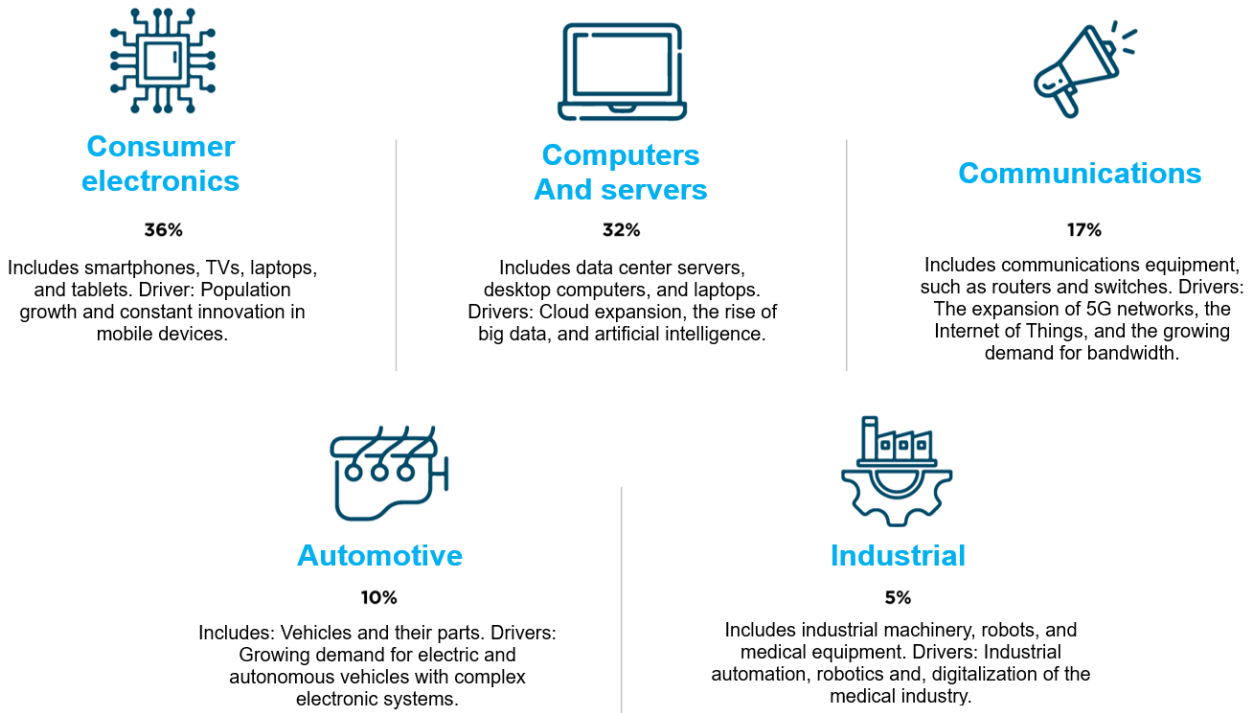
Consumer electronics

36%

Includes smartphones, TVs, laptops, and tablets. Driver: Population growth and constant innovation in mobile devices.

Computers And servers

32%

Includes data center servers, desktop computers, and laptops. Drivers: Cloud expansion, the rise of big data, and artificial intelligence.

Communications

17%

Includes communications equipment, such as routers and switches. Drivers: The expansion of 5G networks, the Internet of Things, and the growing demand for bandwidth.

Automotive

10%

Includes: Vehicles and their parts. Drivers: Growing demand for electric and autonomous vehicles with complex electronic systems.

Industrial

5%

Includes industrial machinery, robots, and medical equipment. Drivers: Industrial automation, robotics and, digitalization of the medical industry.